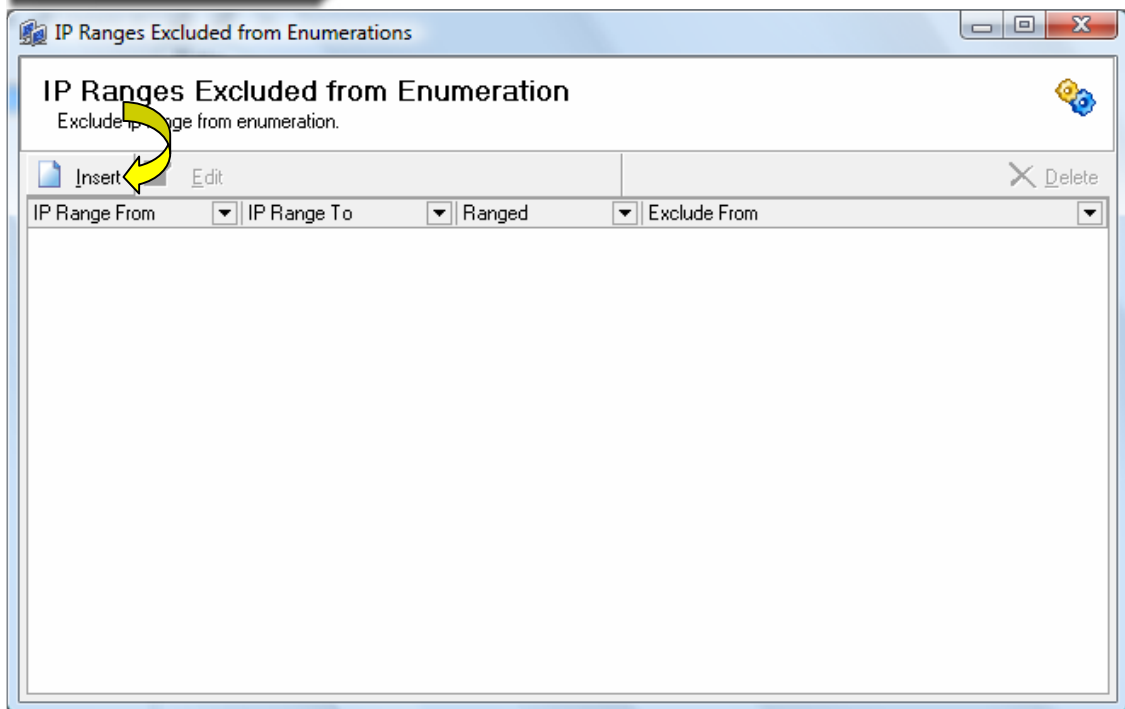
IP Ranges Excluded from Enumerations

IP Ranges Excluded from Enumeration
Exclude ip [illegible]ge from enumeration.

Insert Edit Delete

| IP Range From | IP Range To | Ranged | Exclude From |
|---|---|---|---|